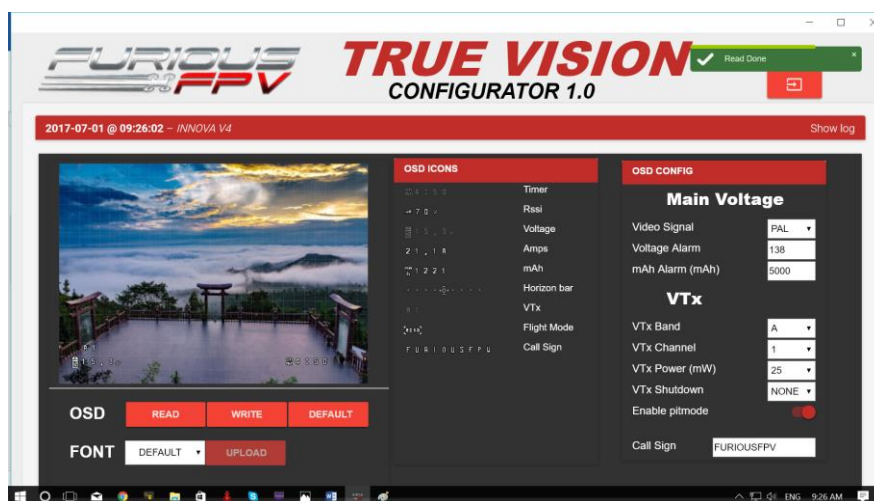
FURIOUS FPV

TRUE VISION CONFIGURATOR 1.0

Read Done

2017-07-01 @ 09:26:02 – INNOVA V4

Show log

OSD ICONS

Timer
Rssi
Voltage
Amps
mAh
Horizon bar
VTx
Flight Mode
Call Sign

FURIOUSFPV

OSD CONFIG

Main Voltage

Video Signal PAL
Voltage Alarm 138
mAh Alarm (mAh) 5000

VTx

VTx Band A
VTx Channel 1
VTx Power (mW) 25
VTx Shutdown NONE
Enable pitmode

Call Sign FURIOUSFPV

OSD READ WRITE DEFAULT

FONT DEFAULT UPLOAD

ENG 9:26 AM